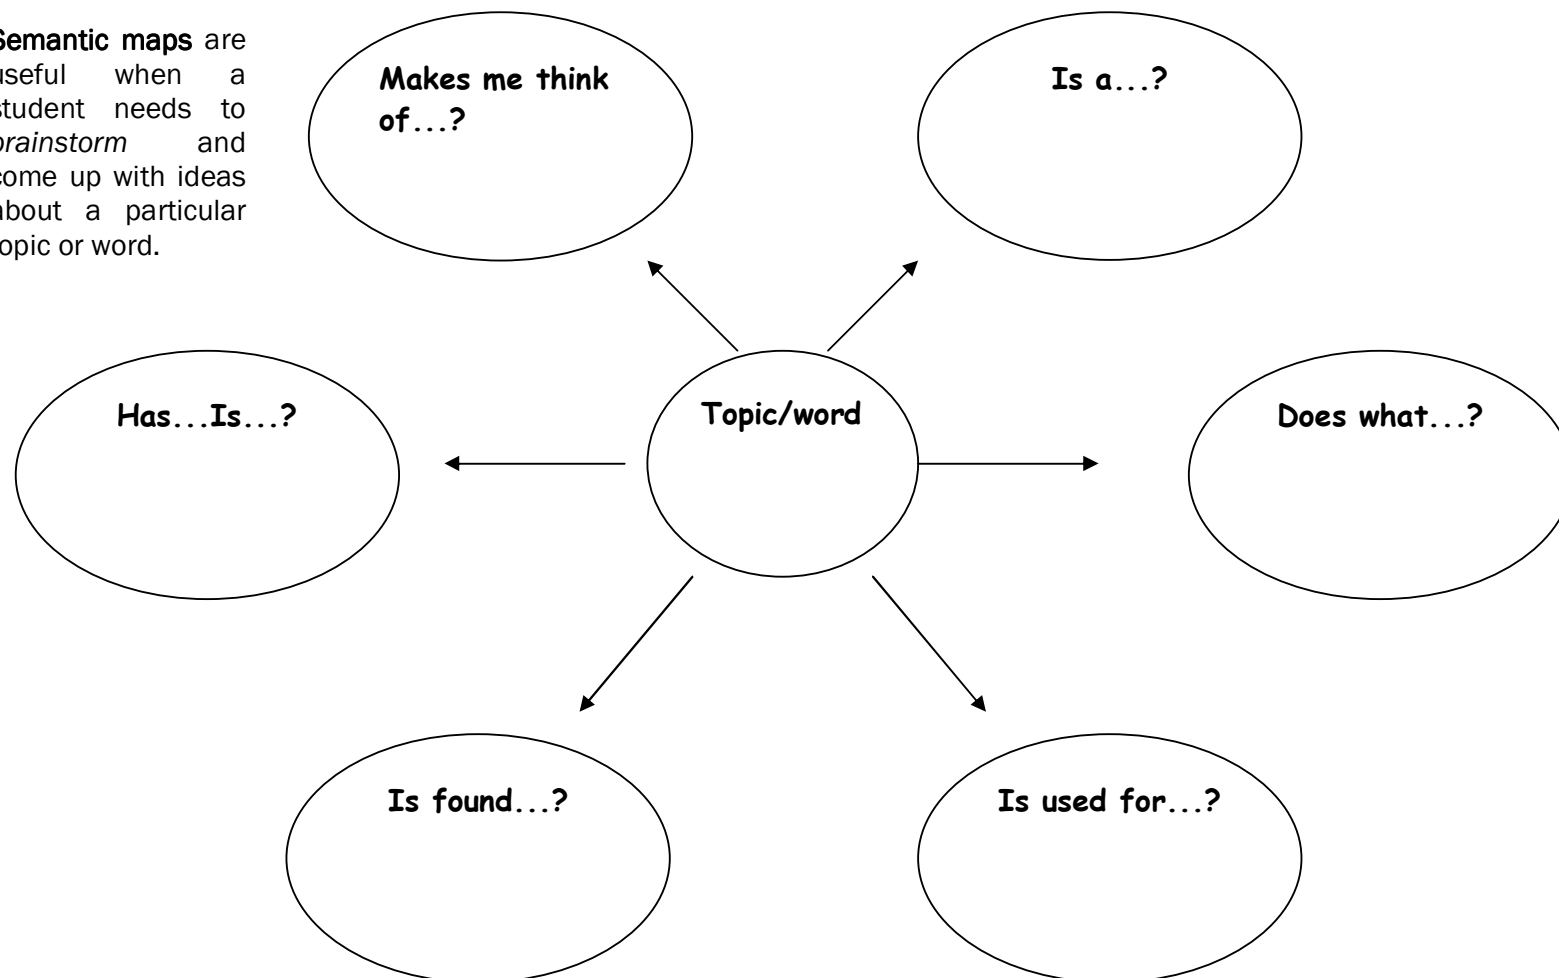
Semantic maps are useful when a student needs to *brainstorm* and come up with ideas about a particular topic or word.

Makes me think of...?

Is a...?

Has...Is...?

Topic/word

Does what...?

Is found...?

Is used for...?